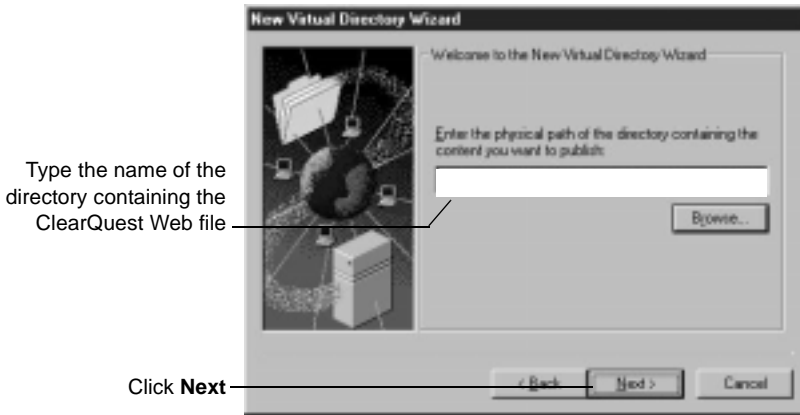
New Virtual Directory Wizard

Welcome to the New Virtual Directory Wizard

Enter the physical path of the directory containing the content you want to publish:

Browse...

Type the name of the directory containing the ClearQuest Web file

Click **Next**

< Back

Next >

Cancel